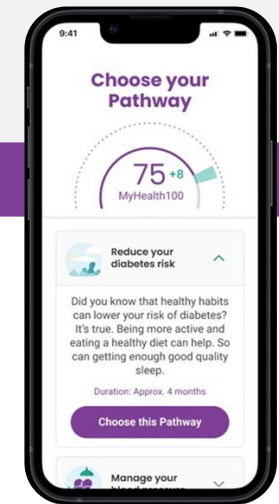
9:41

Choose your Pathway

75 +8
MyHealth100

Reduce your diabetes risk

Did you know that healthy habits can lower your risk of diabetes? It's true. Being more active and eating a healthy diet can help. So can getting enough good quality sleep.

Duration: Approx. 4 months

Choose this Pathway

Manage your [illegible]